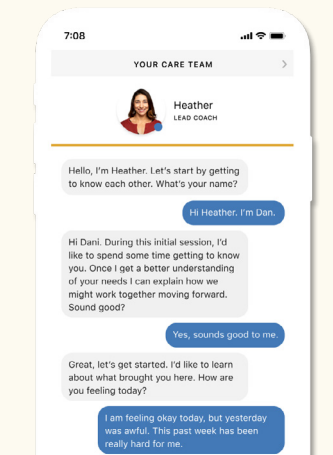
7:08

YOUR CARE TEAM

Heather
LEAD COACH

Hello, I'm Heather. Let's start by getting to know each other. What's your name?

Hi Heather. I'm Dan.

Hi Dani. During this initial session, I'd like to spend some time getting to know you. Once I get a better understanding of your needs I can explain how we might work together moving forward. Sound good?

Yes, sounds good to me.

Great, let's get started. I'd like to learn about what brought you here. How are you feeling today?

I am feeling okay today, but yesterday was awful. This past week has been really hard for me.